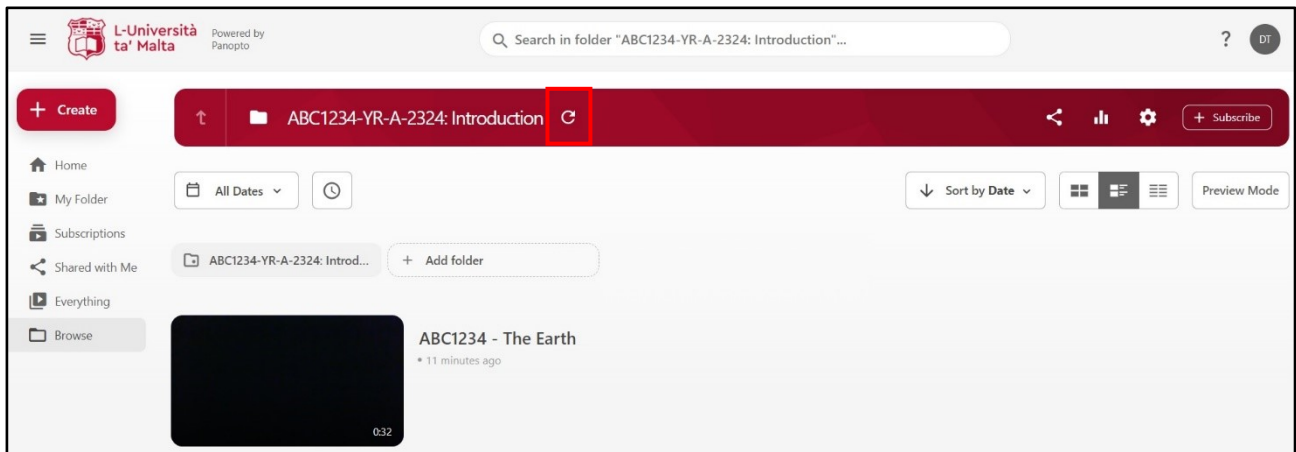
L-Università ta' Malta Powered by Panopto

Search in folder "ABC1234-YR-A-2324: Introduction"...

?
DT

+ Create

ABC1234-YR-A-2324: Introduction

+ Subscribe

Home
My Folder
Subscriptions
Shared with Me
Everything
Browse

All Dates

Sort by Date

Preview Mode

ABC1234-YR-A-2324: Introd...
+ Add folder

ABC1234 - The Earth
• 11 minutes ago

0:32